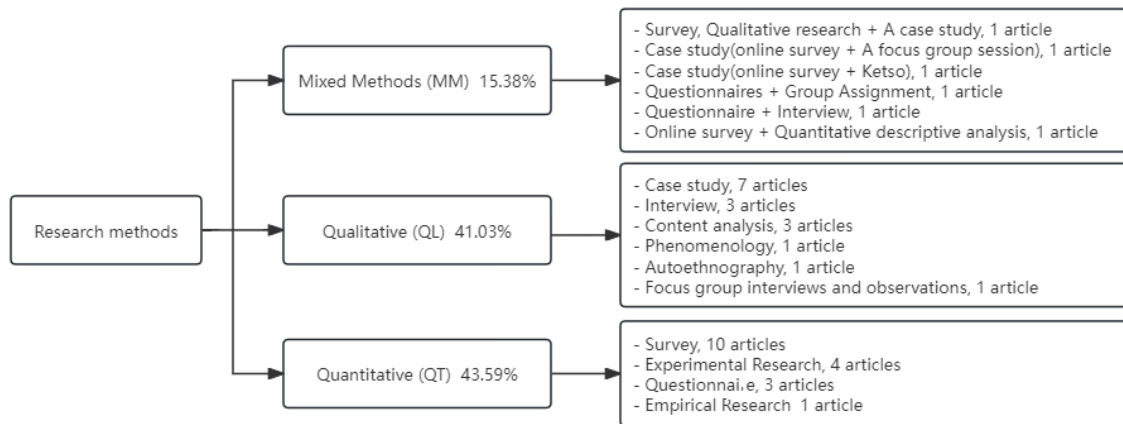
Research methods

Mixed Methods (MM) 15.38%

- Survey, Qualitative research + A case study, 1 article
- Case study(online survey + A focus group session), 1 article
- Case study(online survey + Ketso), 1 article
- Questionnaires + Group Assignment, 1 article
- Questionnaire + Interview, 1 article
- Online survey + Quantitative descriptive analysis, 1 article

Qualitative (QL) 41.03%

- Case study, 7 articles
- Interview, 3 articles
- Content analysis, 3 articles
- Phenomenology, 1 article
- Autoethnography, 1 article
- Focus group interviews and observations, 1 article

Quantitative (QT) 43.59%

- Survey, 10 articles
- Experimental Research, 4 articles
- Questionnai.e, 3 articles
- Empirical Research 1 article